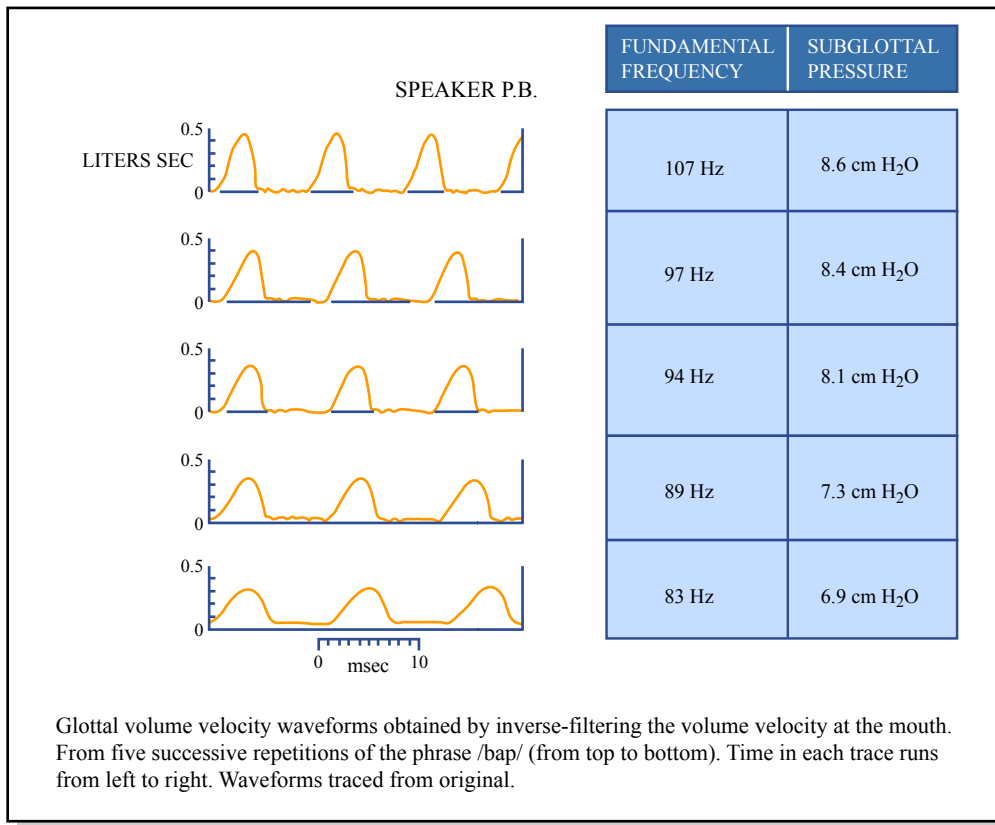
SPEAKER P.B.

LITERS SEC

0.5
0

0.5
0

0.5
0

0.5
0

0.5
0

0 msec 10

| FUNDAMENTAL FREQUENCY | SUBGLOTTAL PRESSURE |
|---|---|
| 107 Hz | 8.6 cm $H_2O$ |
| 97 Hz | 8.4 cm $H_2O$ |
| 94 Hz | 8.1 cm $H_2O$ |
| 89 Hz | 7.3 cm $H_2O$ |
| 83 Hz | 6.9 cm $H_2O$ |

Glottal volume velocity waveforms obtained by inverse-filtering the volume velocity at the mouth. From five successive repetitions of the phrase /bap/ (from top to bottom). Time in each trace runs from left to right. Waveforms traced from original.